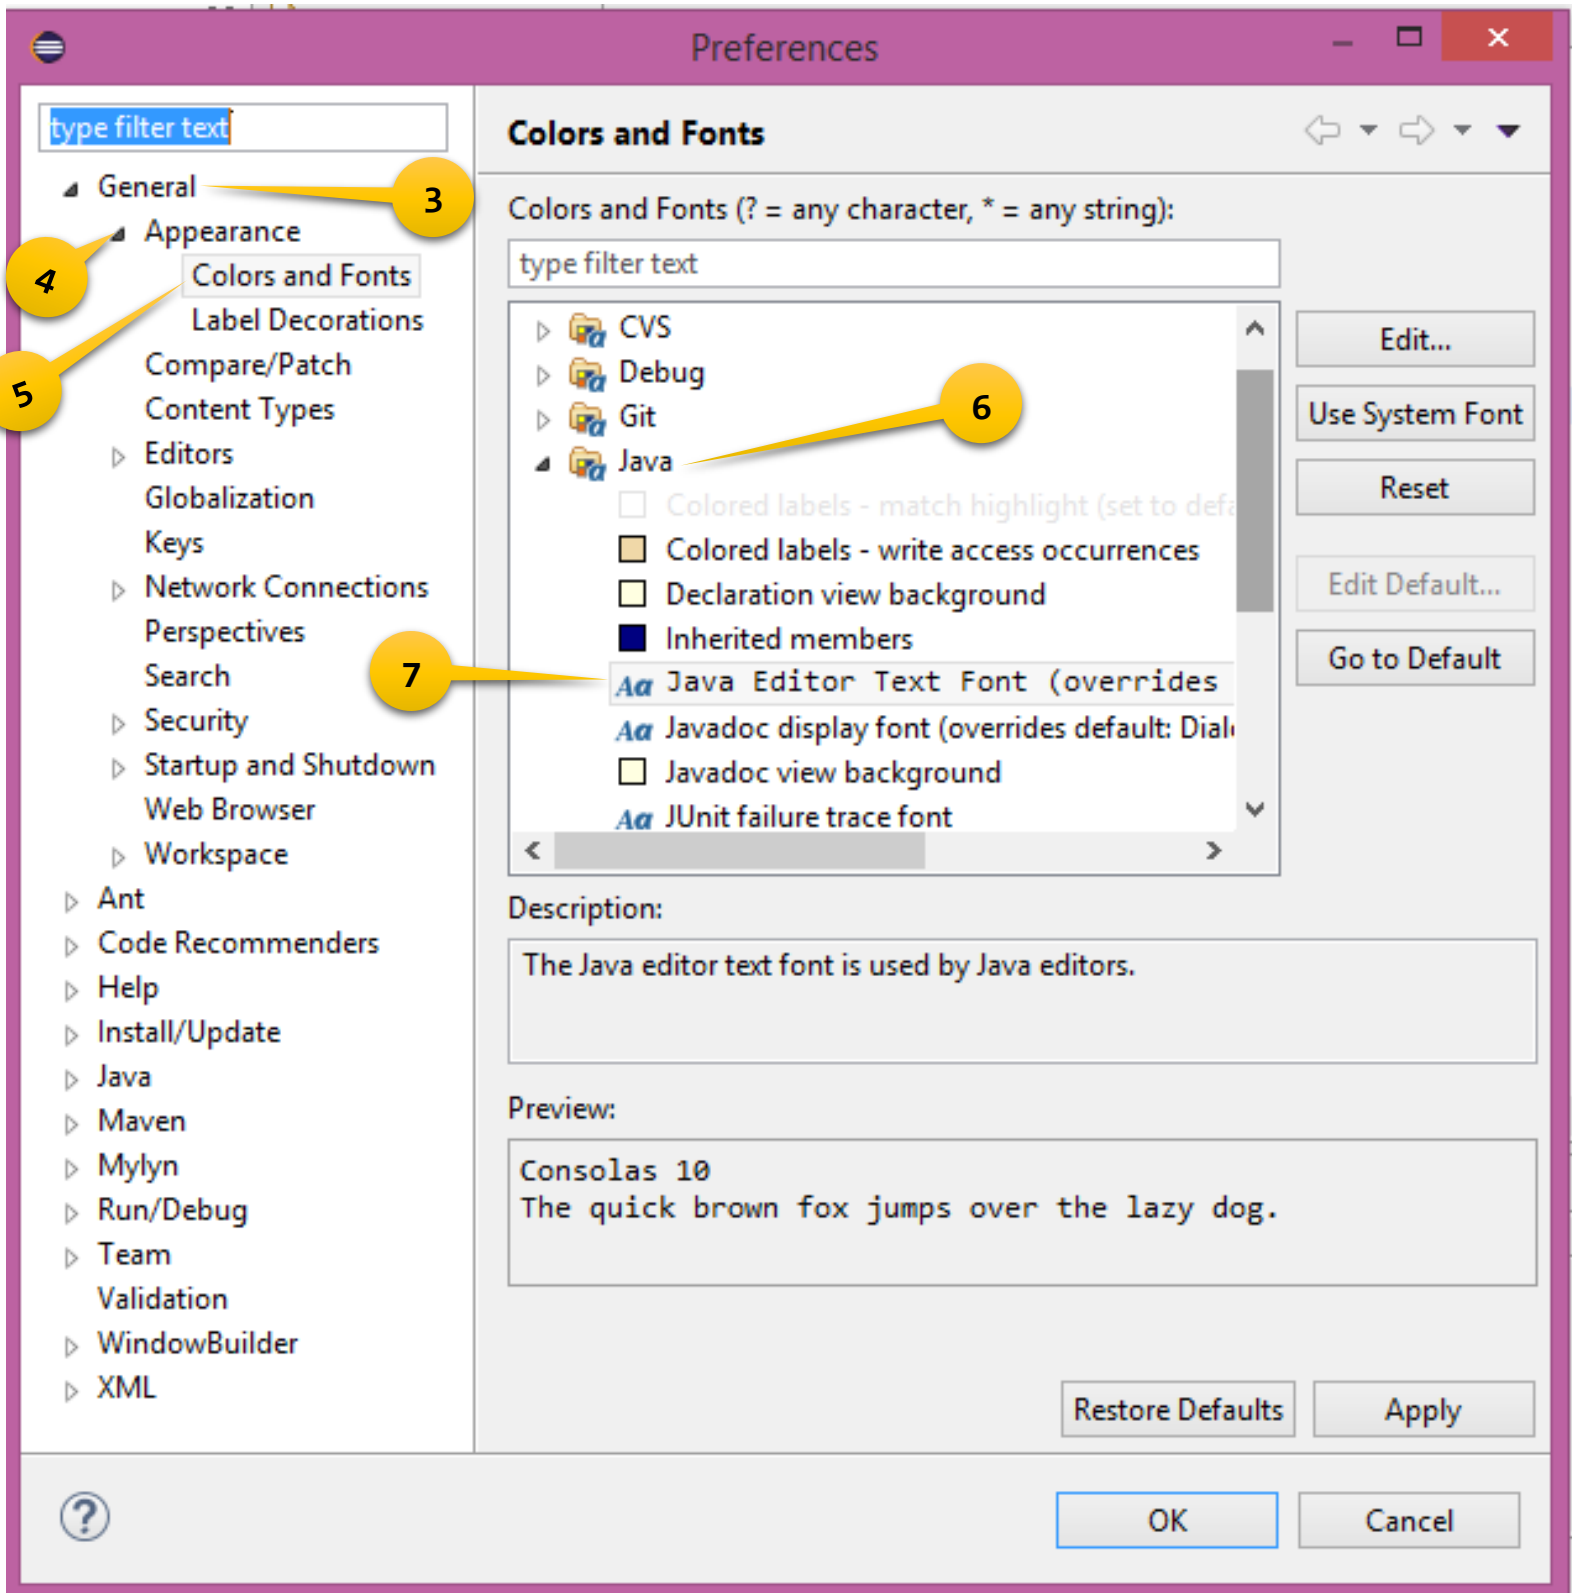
Preferences

type filter text

General
Appearance
Colors and Fonts
Label Decorations
Compare/Patch
Content Types
Editors
Globalization
Keys
Network Connections
Perspectives
Search
Security
Startup and Shutdown
Web Browser
Workspace
Ant
Code Recommenders
Help
Install/Update
Java
Maven
Mylyn
Run/Debug
Team
Validation
WindowBuilder
XML

3
4
5
6
7

Colors and Fonts

Colors and Fonts (? = any character, * = any string):

type filter text

CVS
Debug
Git
Java
Colored labels - match highlight (set to defa
Colored labels - write access occurrences
Declaration view background
Inherited members
Aa Java Editor Text Font (overrides
Aa Javadoc display font (overrides default: Dial
Javadoc view background
Aa JUnit failure trace font

Edit...
Use System Font
Reset
Edit Default...
Go to Default

Description:
The Java editor text font is used by Java editors.

Preview:
Consolas 10
The quick brown fox jumps over the lazy dog.

Restore Defaults
Apply

OK
Cancel